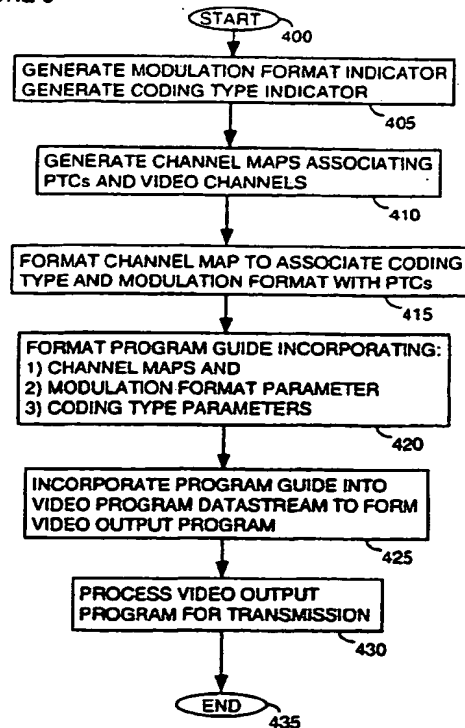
START 400

GENERATE MODULATION FORMAT INDICATOR
GENERATE CODING TYPE INDICATOR

405

GENERATE CHANNEL MAPS ASSOCIATING PTCs AND VIDEO CHANNELS

410

FORMAT CHANNEL MAP TO ASSOCIATE CODING TYPE AND MODULATION FORMAT WITH PTCs

415

FORMAT PROGRAM GUIDE INCORPORATING:
1) CHANNEL MAPS AND
2) MODULATION FORMAT PARAMETER
3) CODING TYPE PARAMETERS

420

INCORPORATE PROGRAM GUIDE INTO VIDEO PROGRAM DATASTREAM TO FORM VIDEO OUTPUT PROGRAM

425

PROCESS VIDEO OUTPUT PROGRAM FOR TRANSMISSION

430

END 435